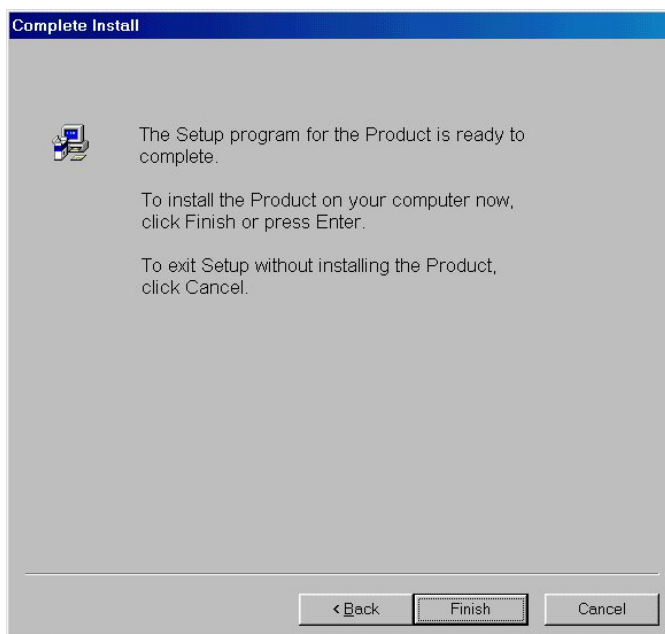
Complete Install

The Setup program for the Product is ready to complete.

To install the Product on your computer now, click Finish or press Enter.

To exit Setup without installing the Product, click Cancel.

< Back

Finish

Cancel